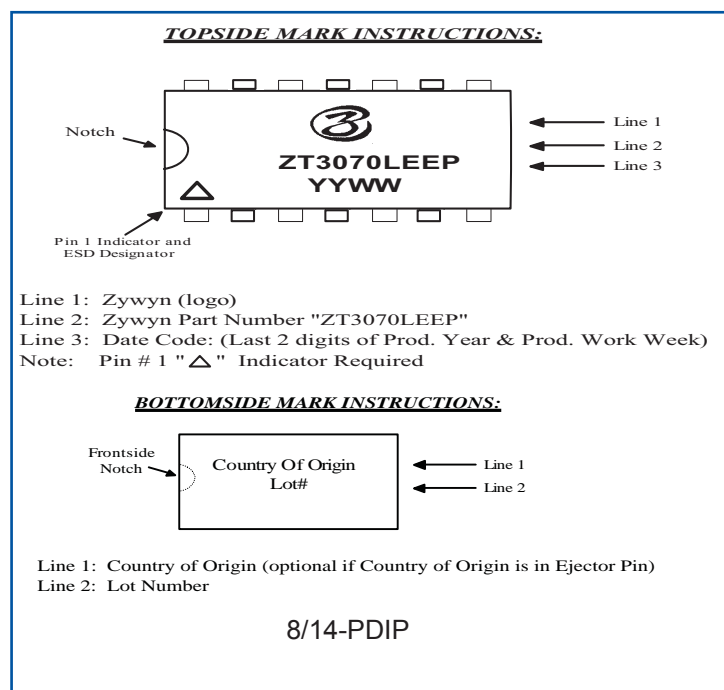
TOPSIDE MARK INSTRUCTIONS:

Notch

ZT3070LEEP
YYWW

Line 1
Line 2
Line 3

Pin 1 Indicator and ESD Designator

Line 1: Zywyn (logo)
Line 2: Zywyn Part Number "ZT3070LEEP"
Line 3: Date Code: (Last 2 digits of Prod. Year & Prod. Work Week)
Note: Pin # 1 "△" Indicator Required

BOTTOMSIDE MARK INSTRUCTIONS:

Frontside Notch

Country Of Origin
Lot#

Line 1
Line 2

Line 1: Country of Origin (optional if Country of Origin is in Ejector Pin)
Line 2: Lot Number

8/14-PDIP